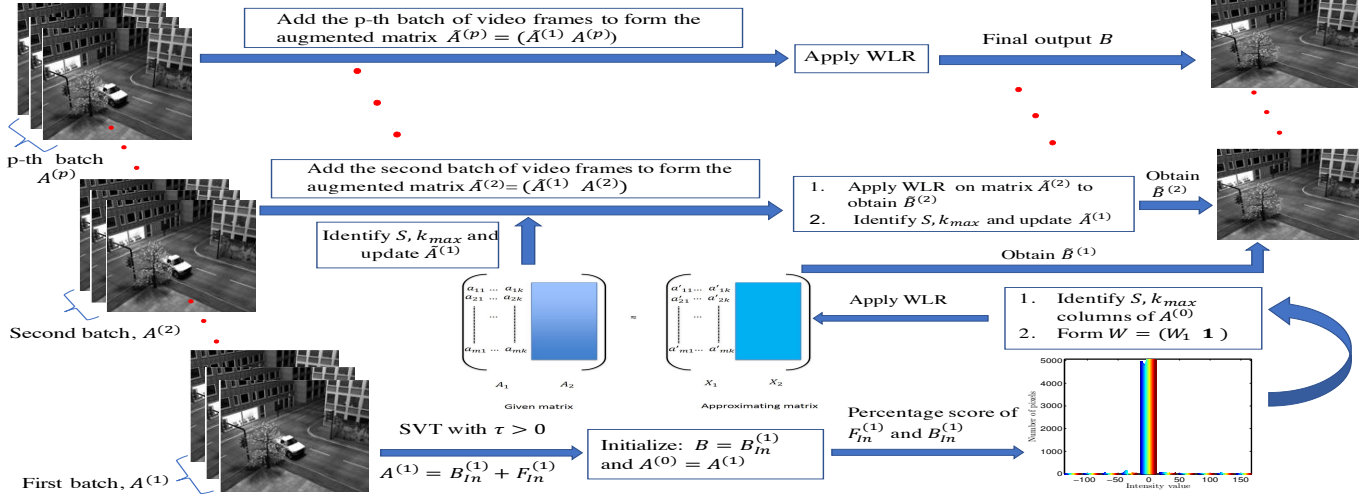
Add the p-th batch of video frames to form the augmented matrix $\bar{A}^{(p)} = (\bar{A}^{(1)}\ A^{(p)})$

Apply WLR

Final output $B$

p-th batch $A^{(p)}$

Add the second batch of video frames to form the augmented matrix $\bar{A}^{(2)} = (\bar{A}^{(1)}\ \ A^{(2)})$

1. Apply WLR on matrix $\bar{A}^{(2)}$ to obtain $\tilde{B}^{(2)}$
2. Identify $S, k_{max}$ and update $\bar{A}^{(1)}$

Obtain $\tilde{B}^{(2)}$

Identify $S, k_{max}$ and update $\bar{A}^{(1)}$

Obtain $\tilde{B}^{(1)}$

$\begin{pmatrix} a_{11} & \cdots & a_{1k} \\ a_{21} & \cdots & a_{2k} \\ \vdots & \cdots & \vdots \\ a_{m1} & \cdots & a_{mk} \end{pmatrix}$

$\approx$

$\begin{pmatrix} a'_{11} & \cdots & a'_{1k} \\ a'_{21} & \cdots & a'_{2k} \\ \vdots & \cdots & \vdots \\ a'_{m1} & \cdots & a'_{mk} \end{pmatrix}$

Apply WLR

1. Identify $S, k_{max}$ columns of $A^{(0)}$
2. Form $W = (W_1\ \ \mathbf{1}\ )$

Second batch, $A^{(2)}$

$A_1$ $A_2$

Given matrix

$X_1$ $X_2$

Approximating matrix

5000
4000
3000
2000
1000
0

Number of pixels

-100 -50 0 50 100 150

Intensity value

SVT with $\tau > 0$

$A^{(1)} = B_{ln}^{(1)} + F_{ln}^{(1)}$

Initialize: $B = B_{ln}^{(1)}$ and $A^{(0)} = A^{(1)}$

Percentage score of $F_{ln}^{(1)}$ and $B_{ln}^{(1)}$

First batch, $A^{(1)}$